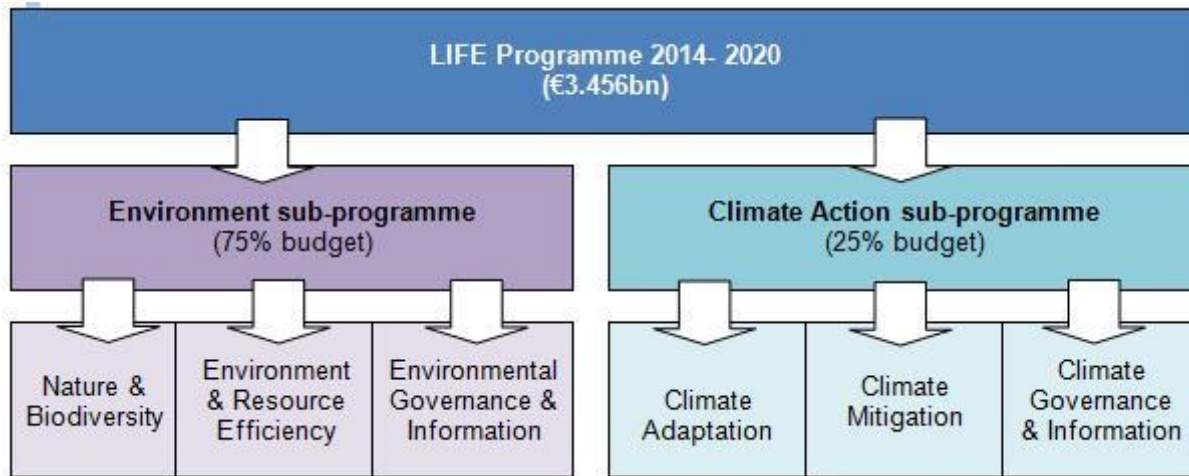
LIFE Programme 2014- 2020
(€3.456bn)

Environment sub-programme
(75% budget)

Climate Action sub-programme
(25% budget)

Nature & Biodiversity

Environment & Resource Efficiency

Environmental Governance & Information

Climate Adaptation

Climate Mitigation

Climate Governance & Information